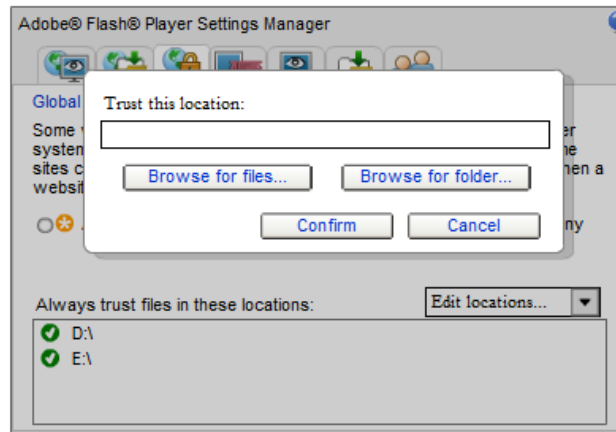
Adobe® Flash® Player Settings Manager

Global

Some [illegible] system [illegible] sites c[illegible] websi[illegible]

er
ne
hen a

ny

Trust this location:

Browse for files...

Browse for folder...

Confirm

Cancel

Always trust files in these locations:

Edit locations...

D:\

E:\